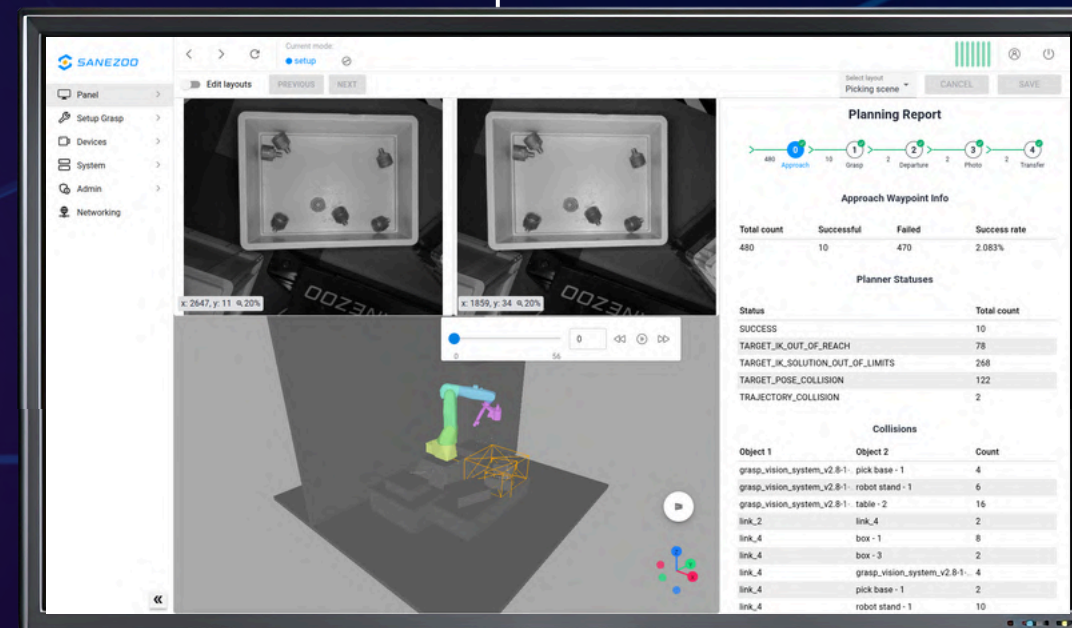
SANEZOO

Current mode
setup

Panel
Setup Grasp
Devices
System
Admin
Networking

Edit layouts
PREVIOUS
NEXT

Select layout
Picking scene
CANCEL
SAVE

x: 2647, y: 11 20%
x: 1859, y: 34 20%

0
0
56

Planning Report

480 0 Approach 10 1 Grasp 2 2 Departure 2 3 Photo 2 4 Transfer

Approach Waypoint Info

| Total count | Successful | Failed | Success rate |
|---|---|---|---|
| 480 | 10 | 470 | 2.083% |

Planner Statuses

| Status | Total count |
|---|---|
| SUCCESS | 10 |
| TARGET_IK_OUT_OF_REACH | 78 |
| TARGET_IK_SOLUTION_OUT_OF_LIMITS | 268 |
| TARGET_POSE_COLLISION | 122 |
| TRAJECTORY_COLLISION | 2 |

Collisions

| Object 1 | Object 2 | Count |
|---|---|---|
| grasp_vision_system_v2.8-1- | pick base - 1 | 4 |
| grasp_vision_system_v2.8-1- | robot stand - 1 | 6 |
| grasp_vision_system_v2.8-1- | table - 2 | 16 |
| link_2 | link_4 | 2 |
| link_4 | box - 1 | 8 |
| link_4 | box - 3 | 2 |
| link_4 | grasp_vision_system_v2.8-1- | 4 |
| link_4 | pick base - 1 | 2 |
| link_4 | robot stand - 1 | 10 |